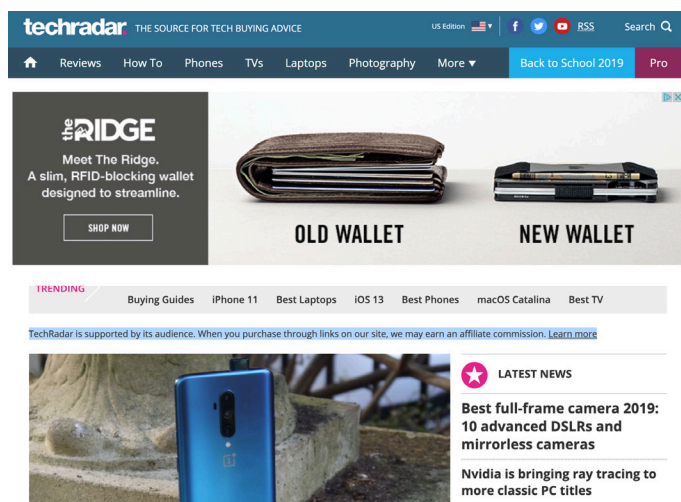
techradar THE SOURCE FOR TECH BUYING ADVICE

US Edition RSS Search

Reviews How To Phones TVs Laptops Photography More ▼ Back to School 2019 Pro

the RIDGE

Meet The Ridge.
A slim, RFID-blocking wallet designed to streamline.

SHOP NOW

OLD WALLET

NEW WALLET

TRENDING

Buying Guides iPhone 11 Best Laptops iOS 13 Best Phones macOS Catalina Best TV

TechRadar is supported by its audience. When you purchase through links on our site, we may earn an affiliate commission. Learn more

LATEST NEWS

Best full-frame camera 2019: 10 advanced DSLRs and mirrorless cameras

Nvidia is bringing ray tracing to more classic PC titles